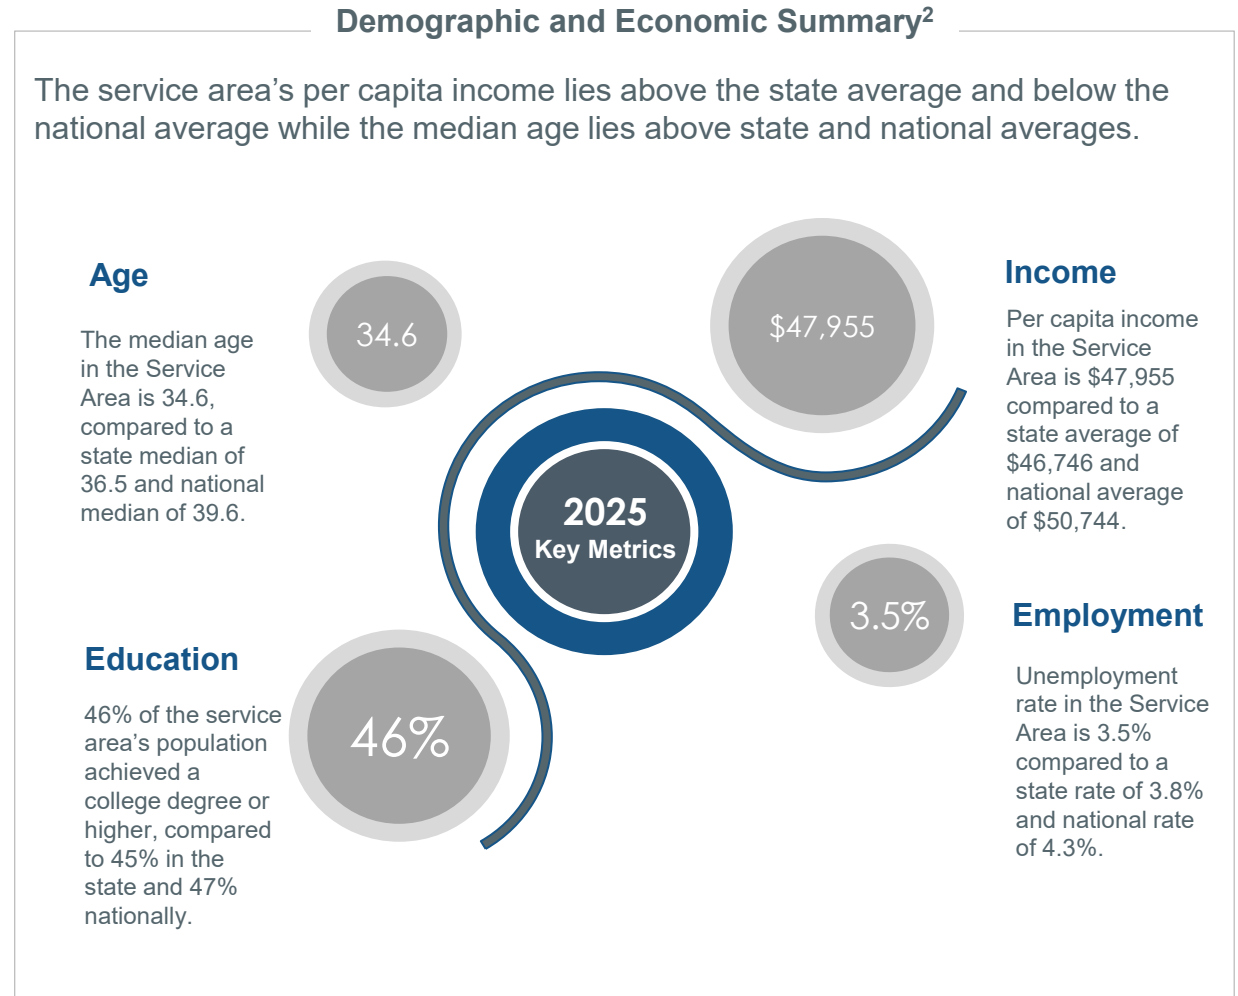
Demographic and Economic Summary$^2$

The service area’s per capita income lies above the state average and below the national average while the median age lies above state and national averages.

Age

34.6

The median age in the Service Area is 34.6, compared to a state median of 36.5 and national median of 39.6.

$47,955

Income

Per capita income in the Service Area is $47,955 compared to a state average of $46,746 and national average of $50,744.

2025
Key Metrics

3.5%

Employment

Unemployment rate in the Service Area is 3.5% compared to a state rate of 3.8% and national rate of 4.3%.

Education

46%

46% of the service area’s population achieved a college degree or higher, compared to 45% in the state and 47% nationally.